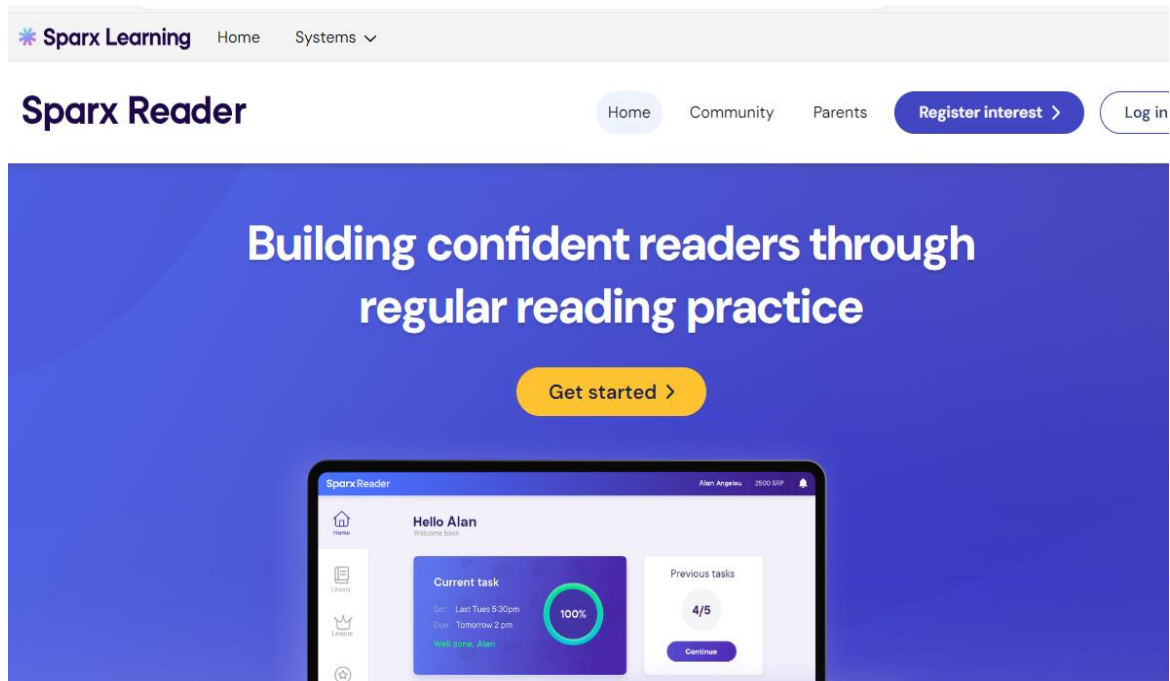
Sparx Learning Home Systems

Sparx Reader

Home Community Parents Register interest Log in

Building confident readers through regular reading practice

Get started

Sparx Reader

Alan Angelou 2500 SRP

Home

Hello Alan
Welcome back

Current task
Set: Last Tues 5:30pm
Due: Tomorrow 2 pm
Well done, Alan

100%

Previous tasks
4/5
Continue

Library

League